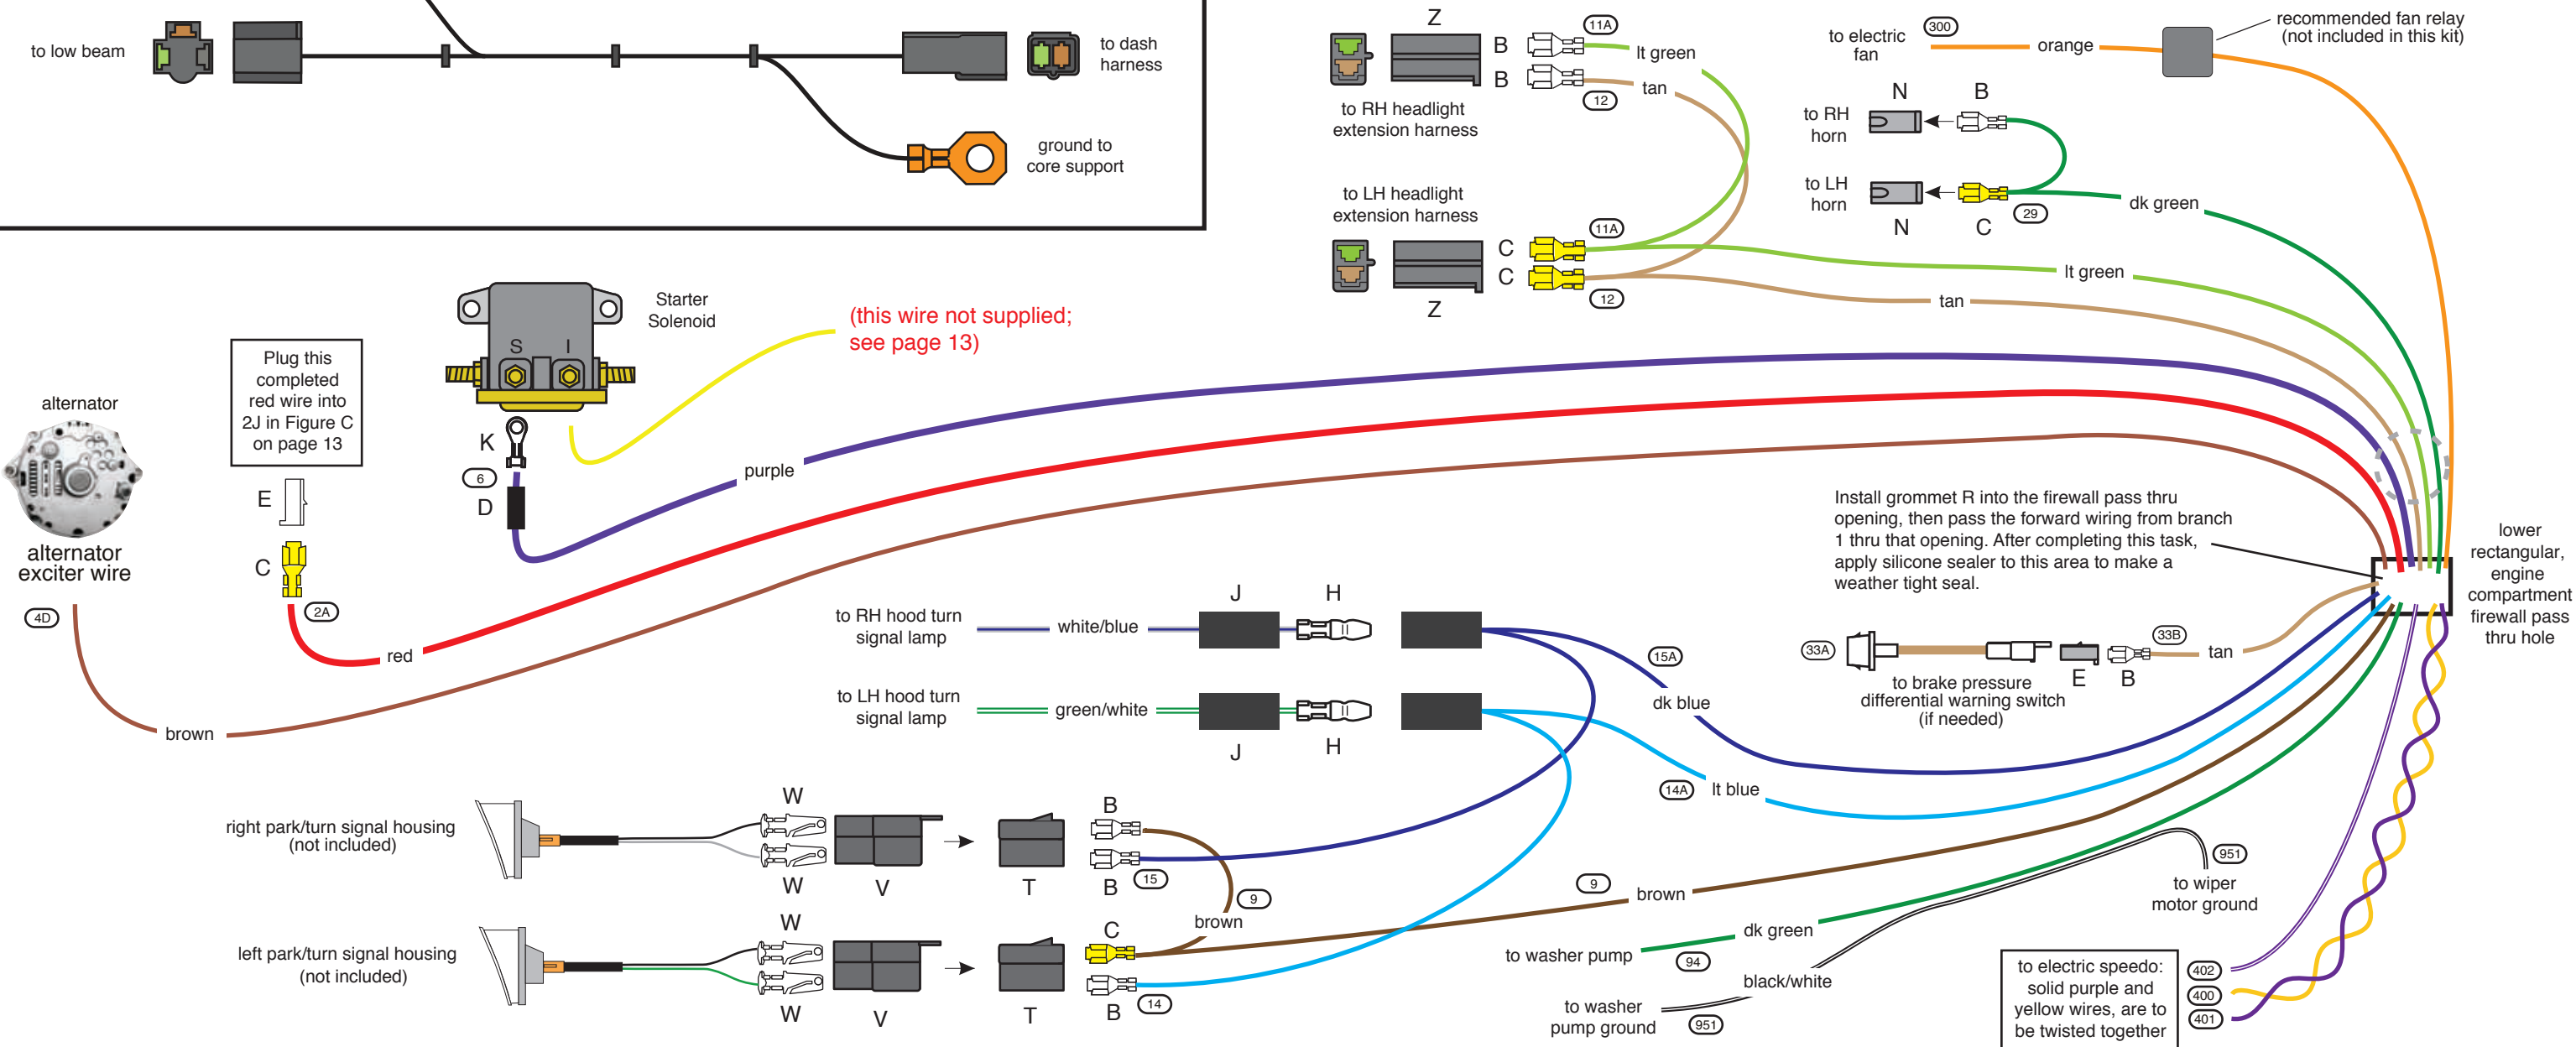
to low beam

to dash harness

ground to core support

Z

B

B

11A

lt green

tan

12

to RH headlight extension harness

to LH headlight extension harness

C

C

11A

12

Z

to electric fan

300

orange

recommended fan relay (not included in this kit)

N

B

to RH horn

to LH horn

N

C

29

dk green

lt green

tan

Starter Solenoid

S

I

(this wire not supplied; see page 13)

Plug this completed red wire into 2J in Figure C on page 13

alternator

alternator exciter wire

4D

E

C

2A

red

K

6

D

purple

brown

Install grommet R into the firewall pass thru opening, then pass the forward wiring from branch 1 thru that opening. After completing this task, apply silicone sealer to this area to make a weather tight seal.

lower rectangular, engine compartment firewall pass thru hole

to RH hood turn signal lamp

white/blue

J

H

to LH hood turn signal lamp

green/white

J

H

15A

dk blue

33A

33B

tan

E

B

to brake pressure differential warning switch (if needed)

14A

lt blue

right park/turn signal housing (not included)

W

W

V

T

B

B

15

9

brown

left park/turn signal housing (not included)

W

W

V

T

C

B

14

9

brown

to washer pump

94

dk green

to washer pump ground

951

black/white

951

to wiper motor ground

to electric speedo: solid purple and yellow wires, are to be twisted together

402

400

401